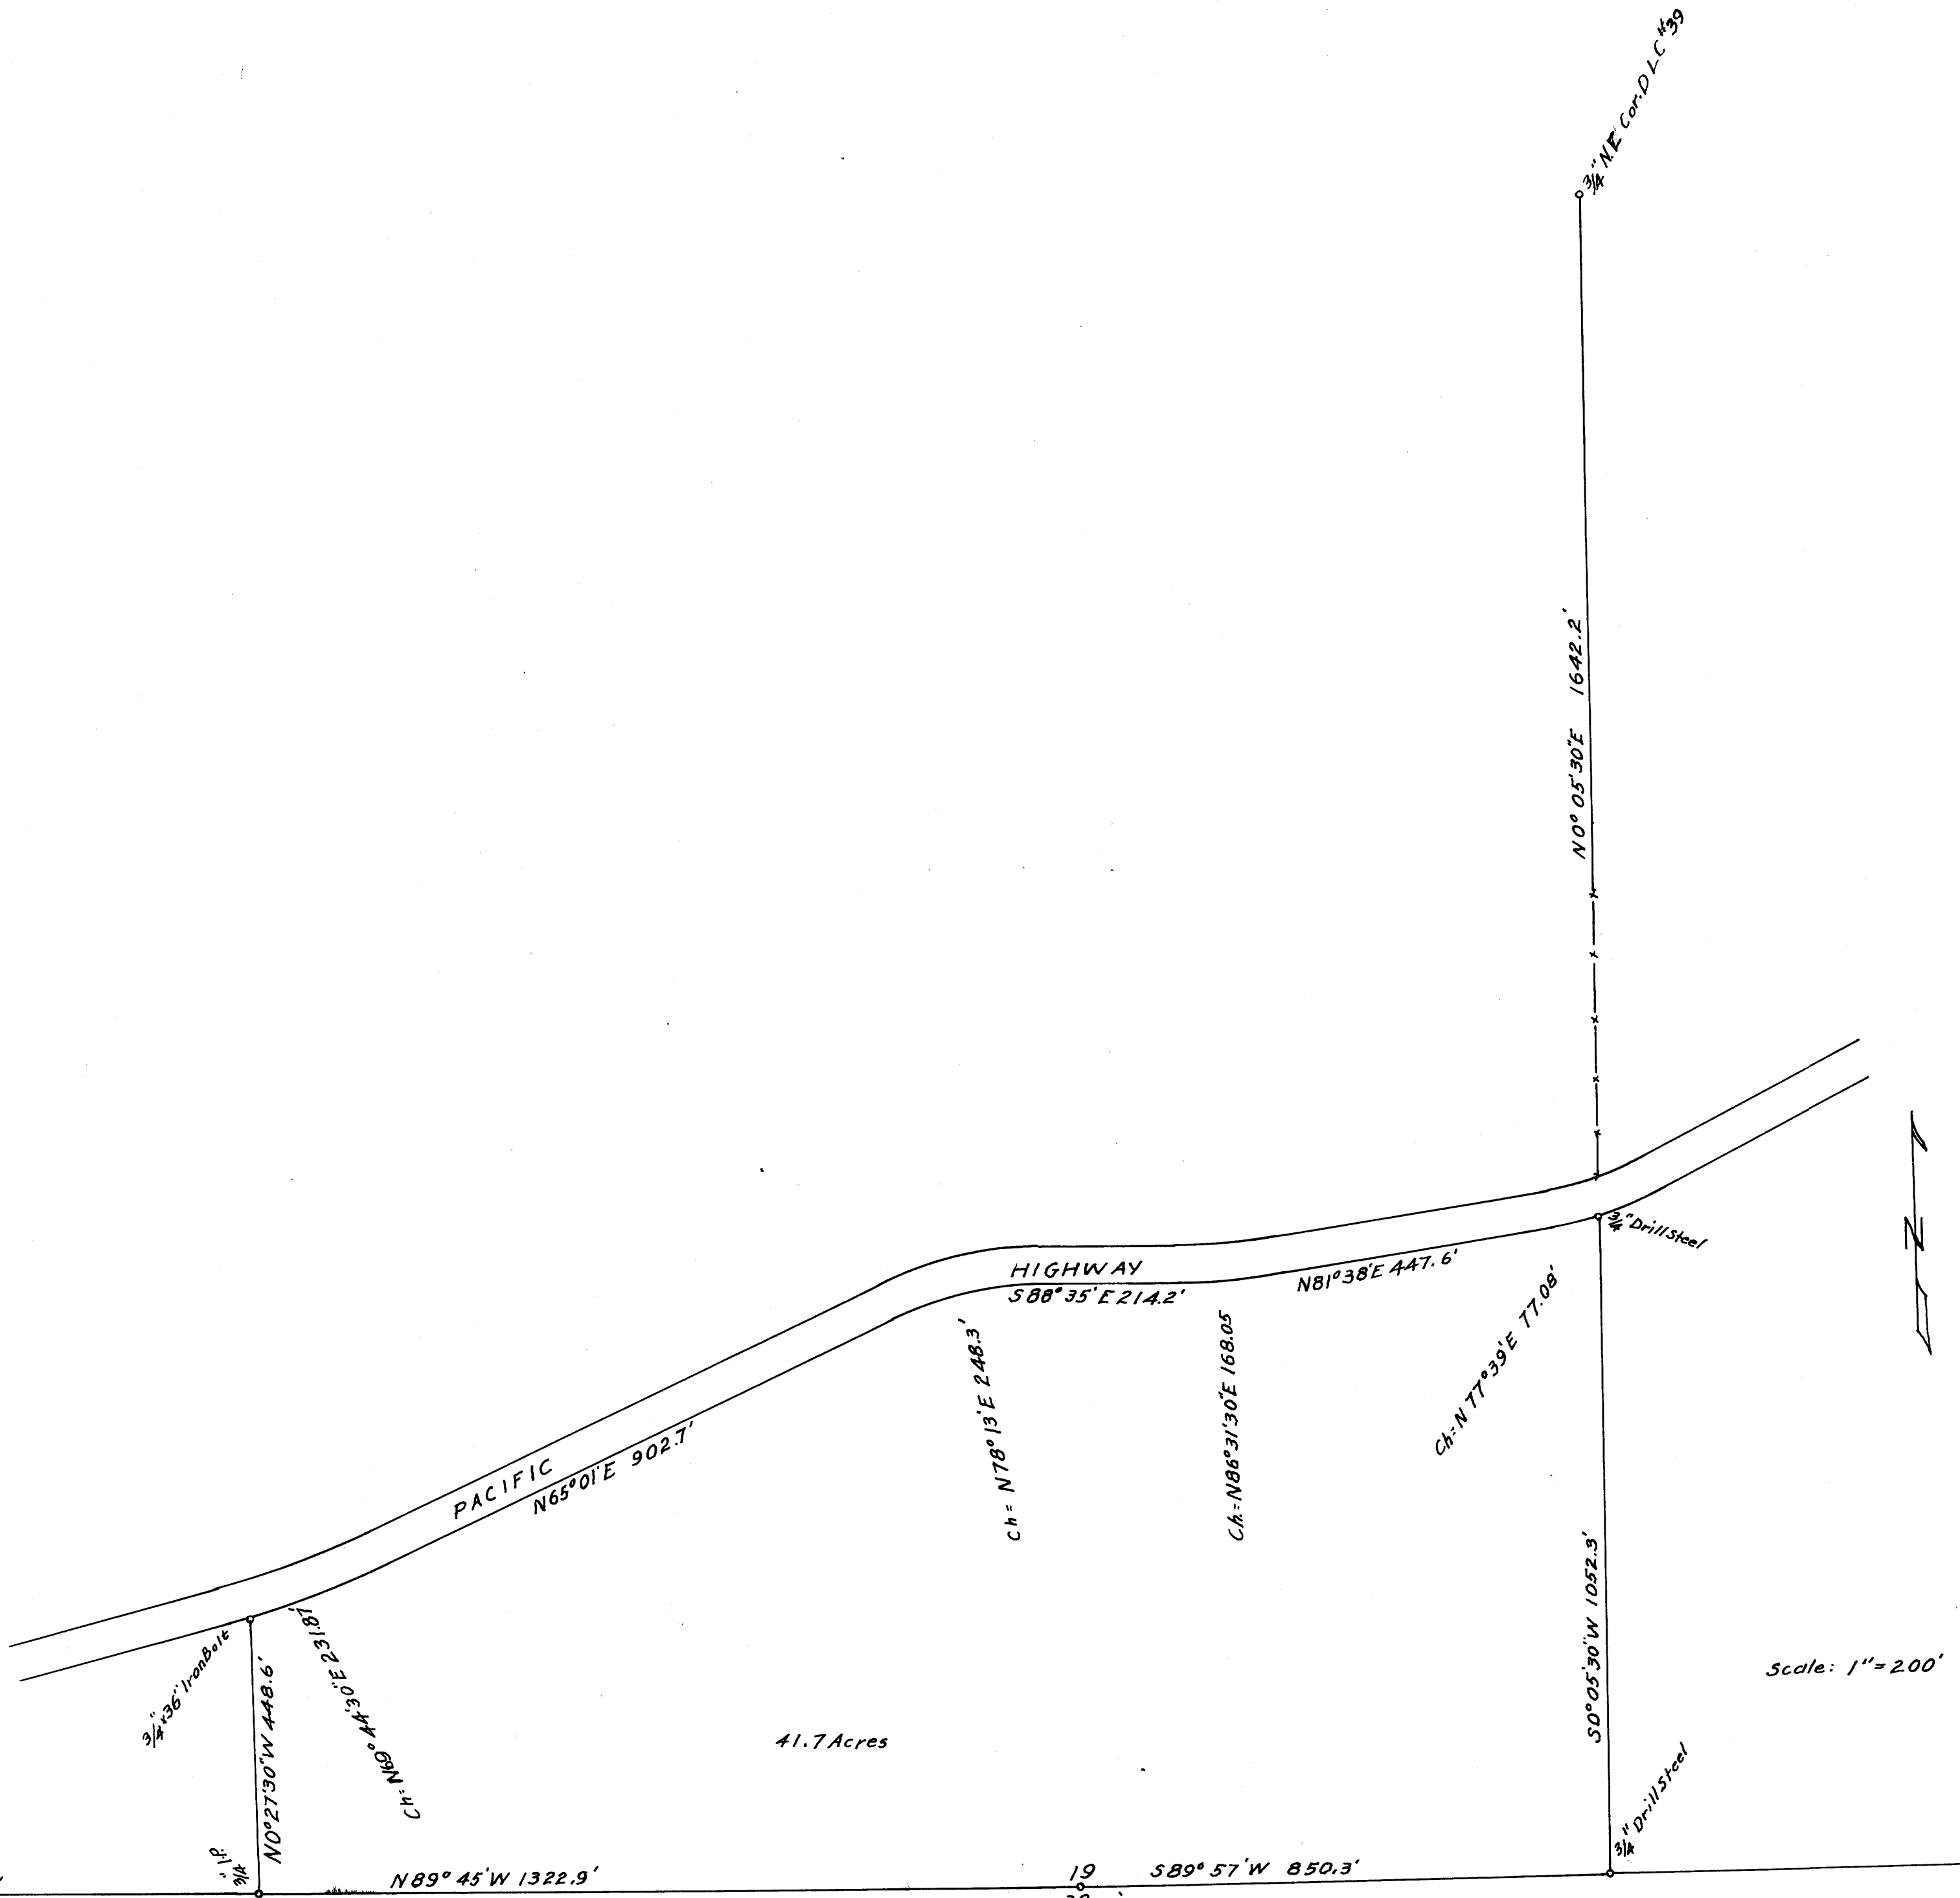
3/4" N.E. Cor. D.L.C. #39

N0° 05'30"E 1642.2'

HIGHWAY

PACIFIC

N65°01'E 902.7'

S88°35'E 214.2'

N81°38'E 447.6'

3/4" Drill Steel

Ch: N78°13'E 248.3'

Ch.: N86°31'30"E 168.05

Ch: N 77°39'E 77.08'

3/4" x 36" Iron Bolt

N0°27'30"W 448.6'

Ch: N69°44'30"E 231.87'

41.7 Acres

S0°05'30"W 1052.3'

Scale: 1" = 200'

3/4" Drill Steel

3/4" I.P.

N89° 45'W 1322.9'

19

S89° 57'W 850.3'

N